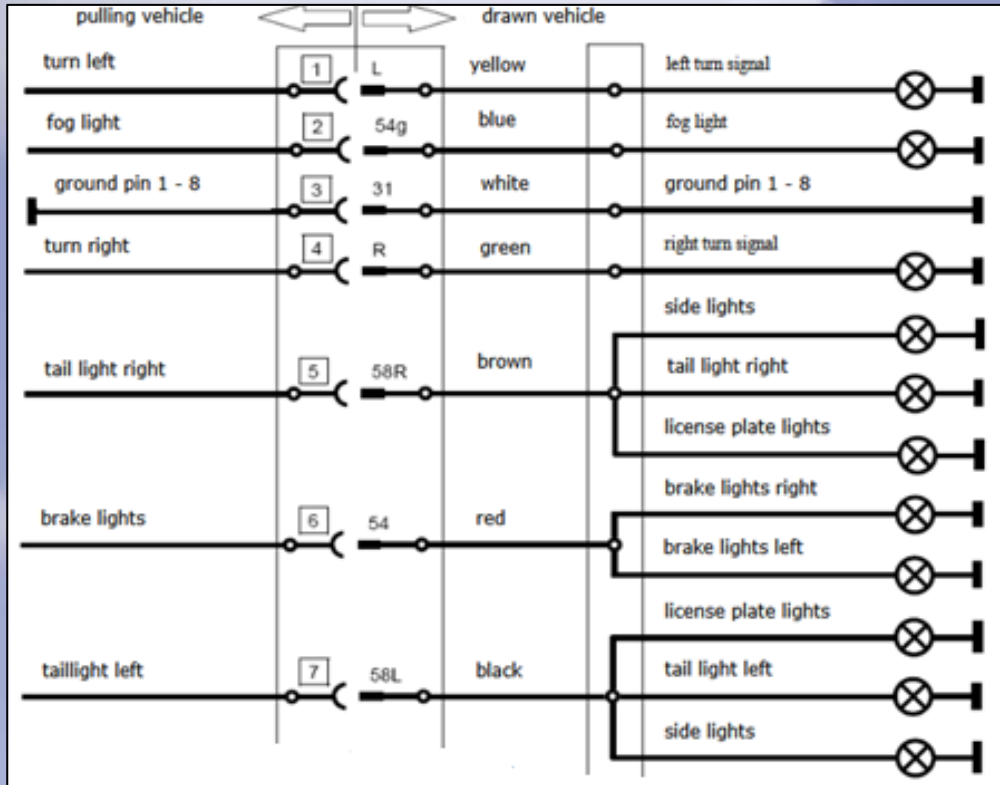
pulling vehicle

drawn vehicle

turn left
1
L
yellow
left turn signal

fog light
2
54g
blue
fog light

ground pin 1 - 8
3
31
white
ground pin 1 - 8

turn right
4
R
green
right turn signal

side lights

tail light right
5
58R
brown
tail light right

license plate lights

brake lights right

brake lights
6
54
red
brake lights left

license plate lights

taillight left
7
58L
black
tail light left

side lights